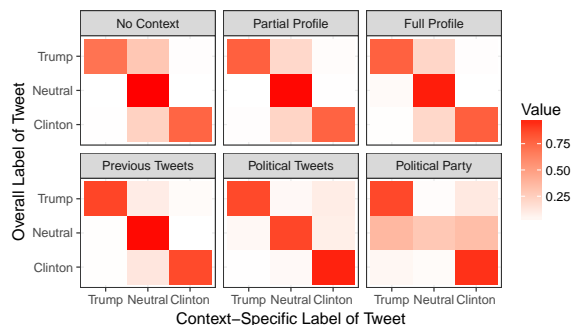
No Context
Partial Profile
Full Profile
Previous Tweets
Political Tweets
Political Party

Overall Label of Tweet
Trump
Neutral
Clinton
Trump
Neutral
Clinton

Trump Neutral Clinton
Trump Neutral Clinton
Trump Neutral Clinton
Context−Specific Label of Tweet

Value
0.75
0.50
0.25